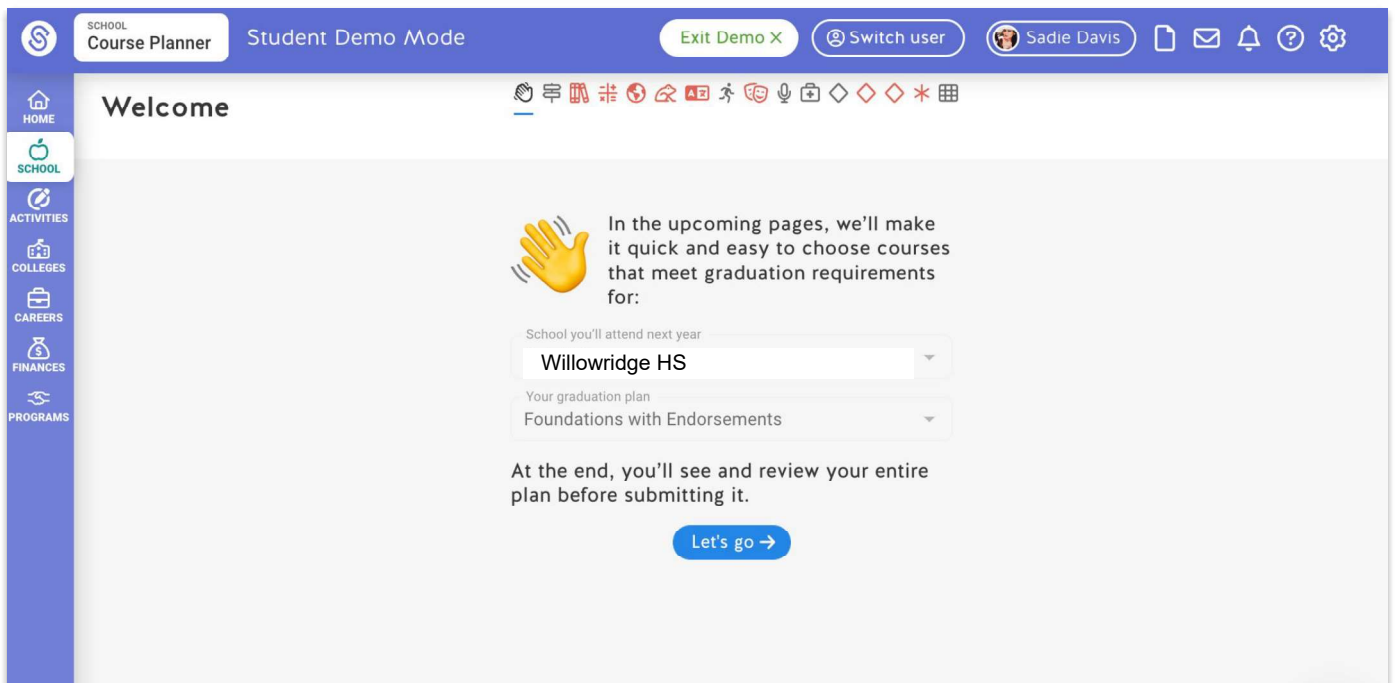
SCHOOL
Course Planner

Student Demo Mode

Exit Demo ×

Switch user

Sadie Davis

HOME

SCHOOL

ACTIVITIES

COLLEGES

CAREERS

FINANCES

PROGRAMS

Welcome

In the upcoming pages, we'll make it quick and easy to choose courses that meet graduation requirements for:

School you'll attend next year
Willowridge HS

Your graduation plan
Foundations with Endorsements

At the end, you'll see and review your entire plan before submitting it.

Let's go →